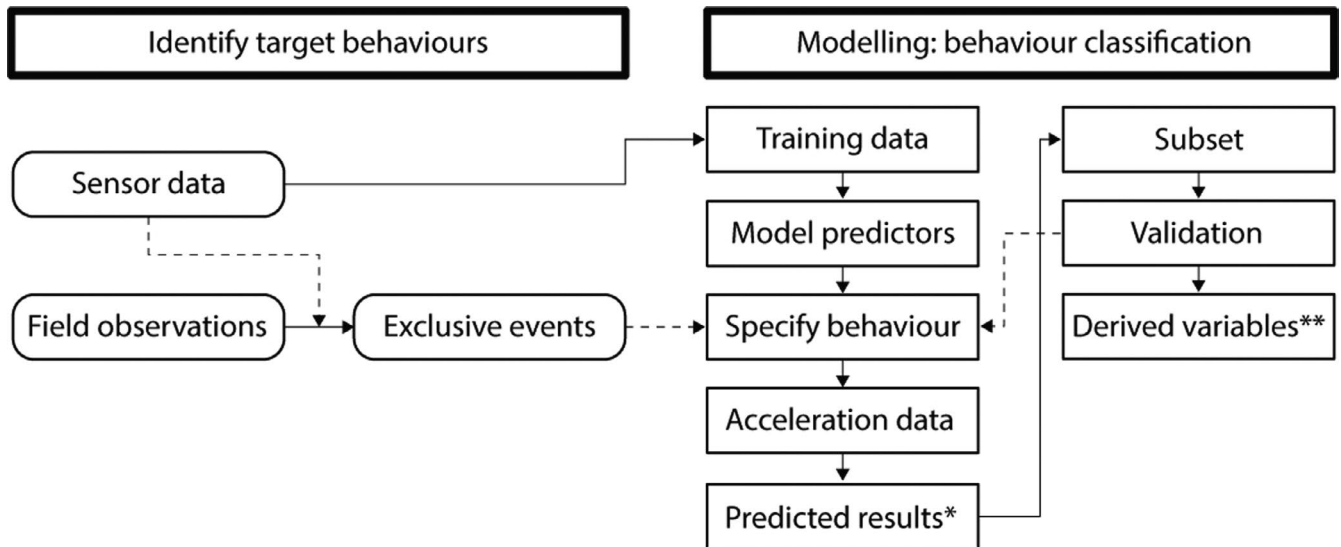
Identify target behaviours

Modelling: behaviour classification

Sensor data

Field observations

Exclusive events

Training data

Model predictors

Specify behaviour

Acceleration data

Predicted results*

Subset

Validation

Derived variables**